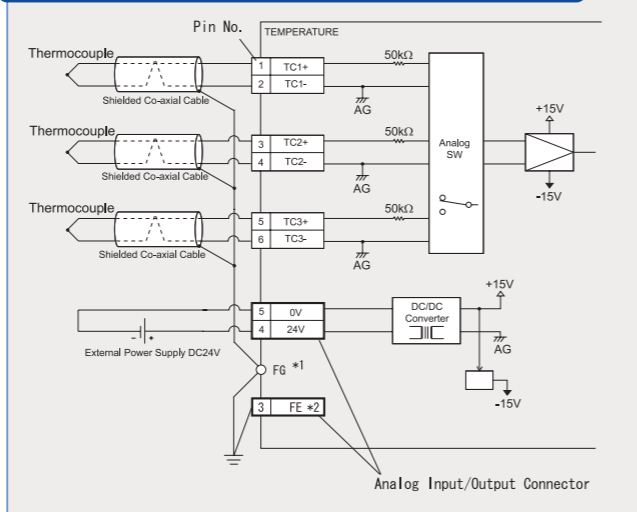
Pin No.

TEMPERATURE

Thermocouple

Shielded Co-axial Cable

1 TC1+
2 TC1-

50kΩ

AG

Thermocouple

Shielded Co-axial Cable

3 TC2+
4 TC2-

50kΩ

AG

Analog SW

+15V

-15V

Thermocouple

Shielded Co-axial Cable

5 TC3+
6 TC3-

50kΩ

AG

+15V

5 0V
4 24V

DC/DC Converter

AG

External Power Supply DC24V

FG *1

-15V

3 FE *2

Analog Input/Output Connector